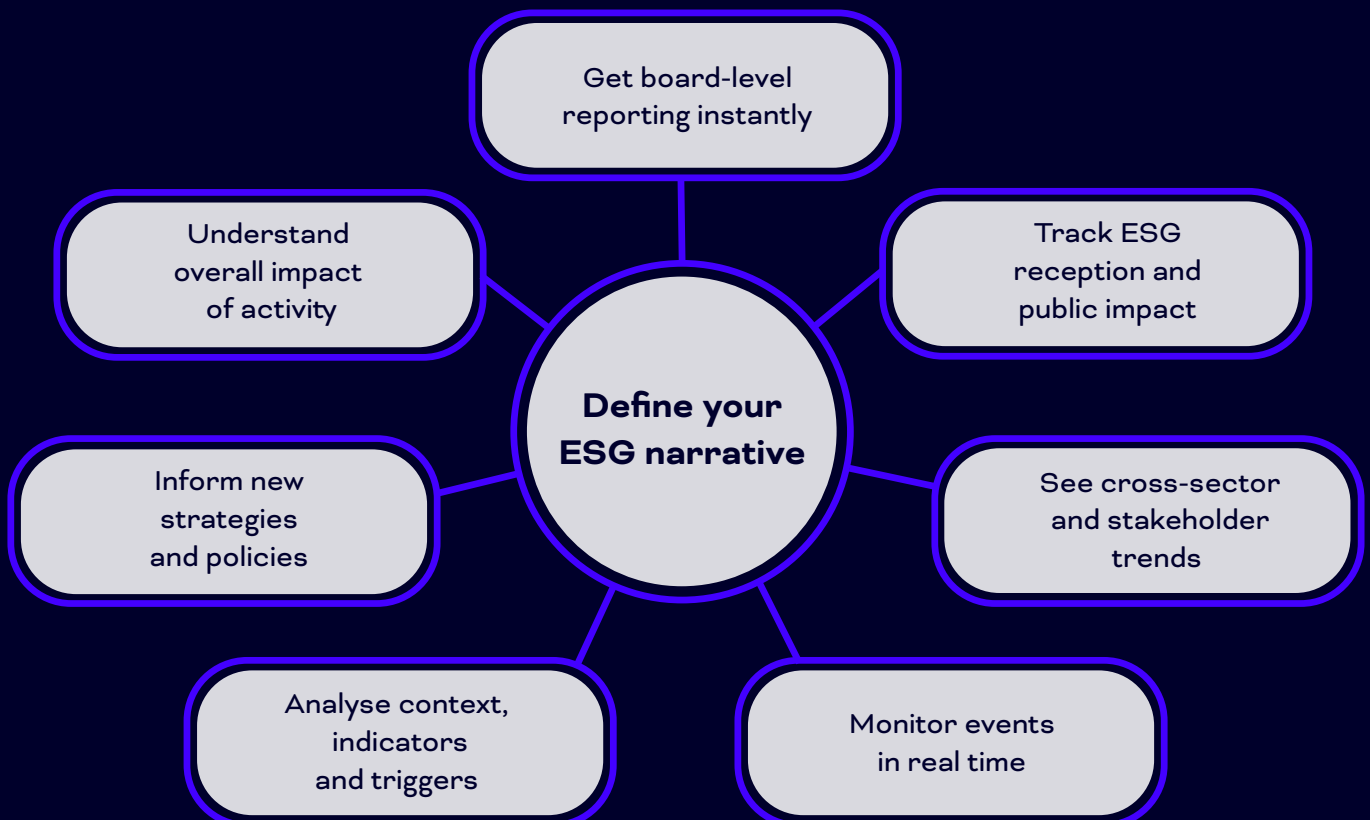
Get board-level reporting instantly

Understand overall impact of activity

Track ESG reception and public impact

Define your ESG narrative

Inform new strategies and policies

See cross-sector and stakeholder trends

Analyse context, indicators and triggers

Monitor events in real time